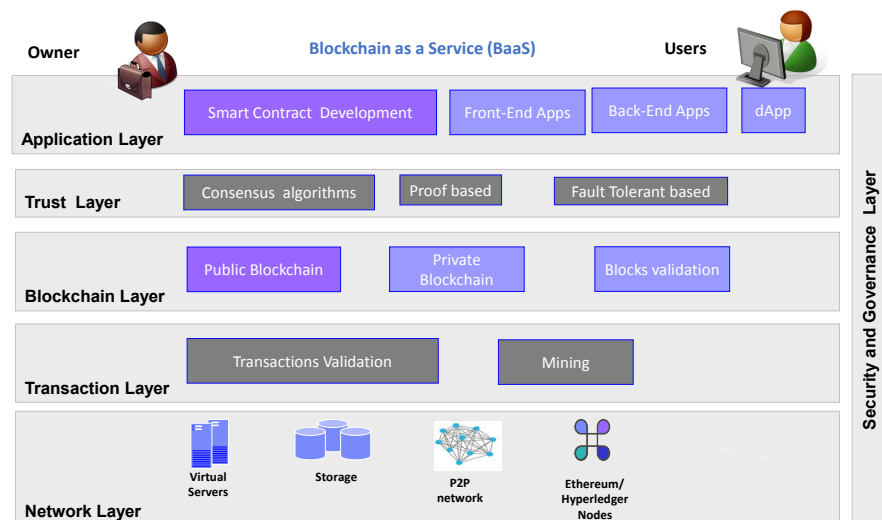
Owner

Blockchain as a Service (BaaS)

Users

Application Layer

Smart Contract Development

Front-End Apps

Back-End Apps

dApp

Trust Layer

Consensus algorithms

Proof based

Fault Tolerant based

Blockchain Layer

Public Blockchain

Private Blockchain

Blocks validation

Transaction Layer

Transactions Validation

Mining

Network Layer

Virtual Servers

Storage

P2P network

Ethereum/ Hyperledger Nodes

Security and Governance Layer